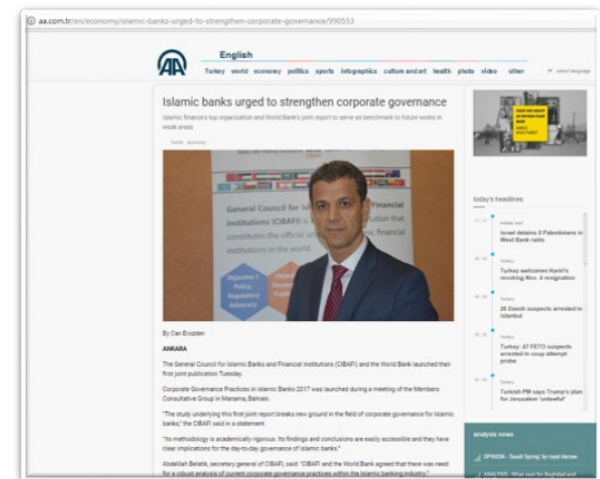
aa.com.tr/en/economy/islamic-banks-urged-to-strengthen-corporate-governance/990553

AA

English

Turkey world economy politics sports infographics culture and art health photo video other

Islamic banks urged to strengthen corporate governance

Islamic finance's top organization and World Bank's joint report to serve as benchmark to future works in weak areas

Home economy

General Council for Islamic Banks and Financial Institutions (CIBAFI) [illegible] institution that constitutes the official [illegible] financial institutions in the world.

Objective 1 Policy, Regulatory Advocacy

By Can Erozden

ANKARA

The General Council for Islamic Banks and Financial Institutions (CIBAFI) and the World Bank launched their first joint publication Tuesday.

Corporate Governance Practices in Islamic Banks 2017 was launched during a meeting of the Members Consultative Group in Manama, Bahrain.

"The study underlying this first joint report breaks new ground in the field of corporate governance for Islamic banks," the CIBAFI said in a statement.

"Its methodology is academically rigorous. Its findings and conclusions are easily accessible and they have clear implications for the day-to-day governance of Islamic banks."

Abdellah Belatik, secretary general of CIBAFI, said: "CIBAFI and the World Bank agreed that there was need for a robust analysis of current corporate governance practices within the Islamic banking industry."

today's headlines

Middle East
Israel detains 8 Palestinians in West Bank raids

Turkey
Turkey welcomes Hariri's revoking Nov. 4 resignation

Turkey
26 Daesh suspects arrested in Istanbul

Turkey
Turkey: 47 FETO suspects arrested in coup attempt probe

Turkey
Turkish PM says Trump's plan for Jerusalem 'unlawful'

analysis news

OPINION - Saudi Spring' by royal decree

ANALYSIS - What next for Baghdad and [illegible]